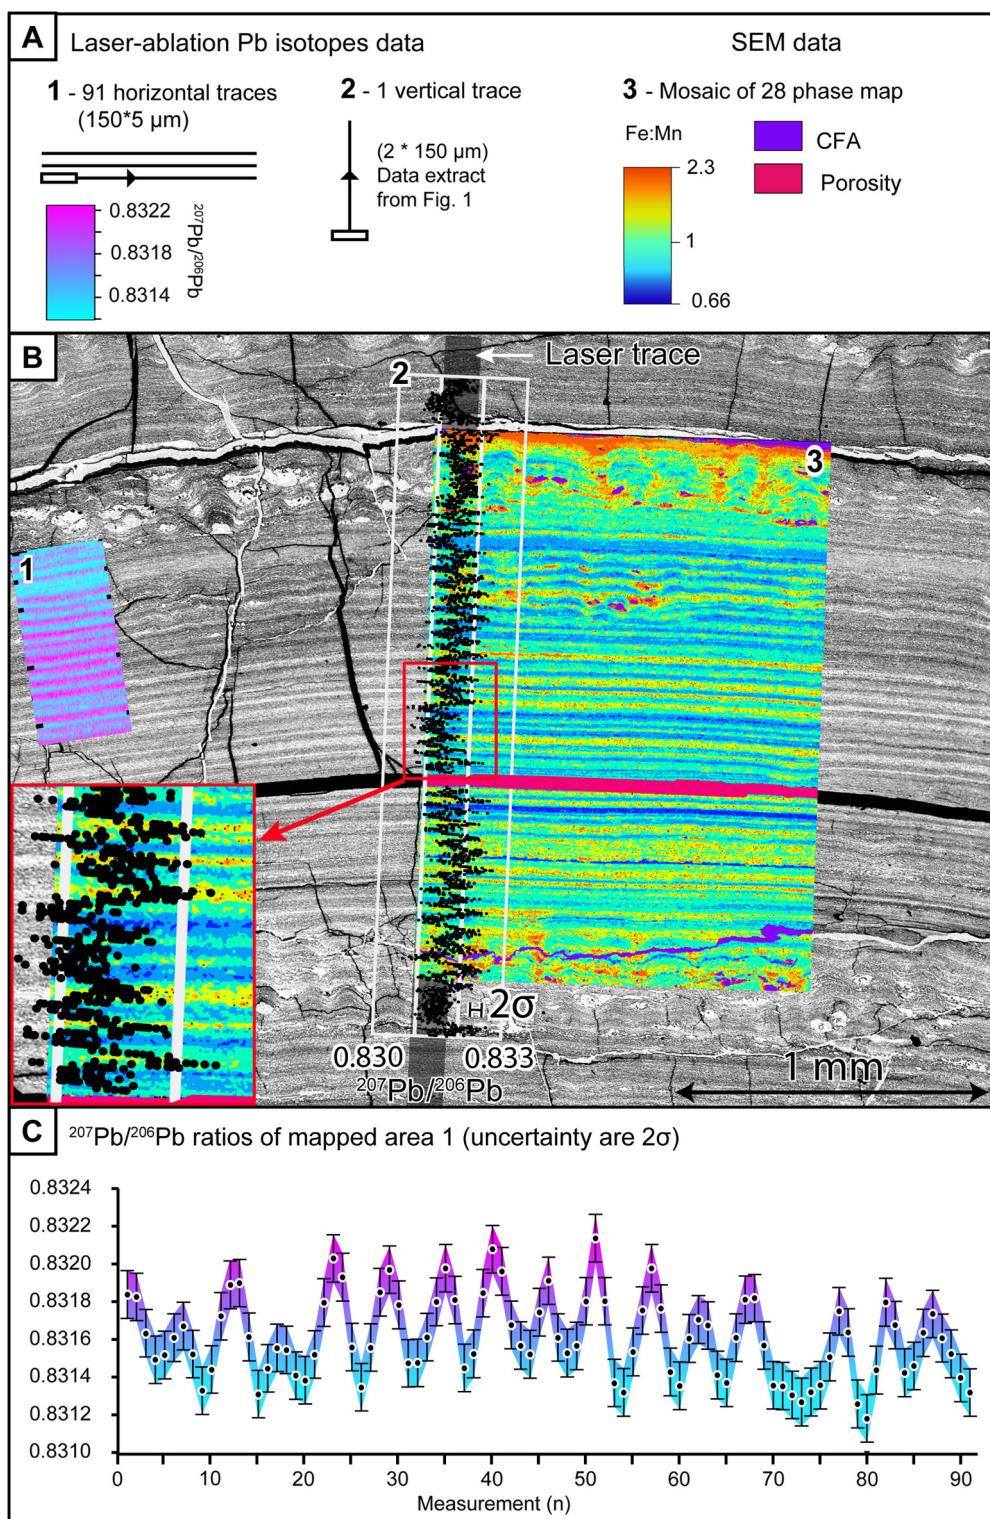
A Laser-ablation Pb isotopes data

SEM data

1 - 91 horizontal traces (150*5 µm)

2 - 1 vertical trace

3 - Mosaic of 28 phase map

(2 * 150 µm) Data extract from Fig. 1

Fe:Mn

CFA

Porosity

0.8322

0.8318

0.8314

$^{207}Pb/^{206}Pb$

2.3

1

0.66

B

Laser trace

2

3

1

2σ

0.830

0.833

$^{207}Pb/^{206}Pb$

1 mm

C $^{207}Pb/^{206}Pb$ ratios of mapped area 1 (uncertainty are 2σ)

0.8324

0.8322

0.8320

0.8318

0.8316

0.8314

0.8312

0.8310

0 10 20 30 40 50 60 70 80 90

Measurement (n)